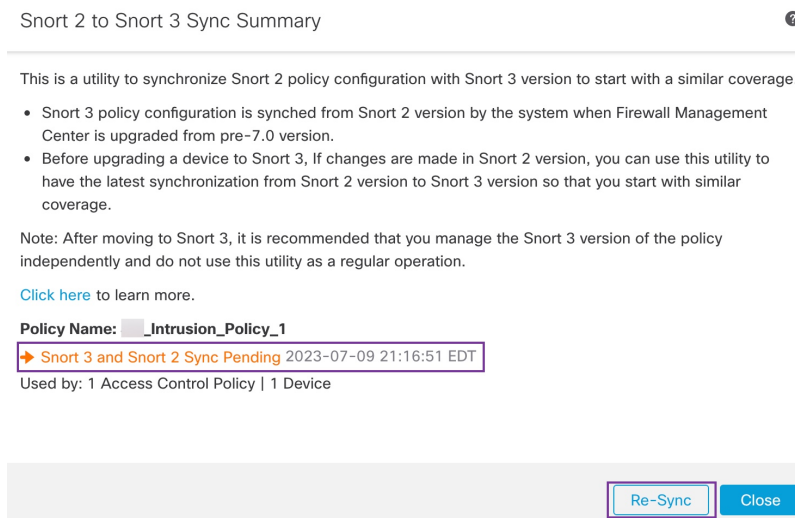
Snort 2 to Snort 3 Sync Summary

This is a utility to synchronize Snort 2 policy configuration with Snort 3 version to start with a similar coverage

- Snort 3 policy configuration is synched from Snort 2 version by the system when Firewall Management Center is upgraded from pre-7.0 version.
- Before upgrading a device to Snort 3, If changes are made in Snort 2 version, you can use this utility to have the latest synchronization from Snort 2 version to Snort 3 version so that you start with similar coverage.

Note: After moving to Snort 3, it is recommended that you manage the Snort 3 version of the policy independently and do not use this utility as a regular operation.

Click here to learn more.

Policy Name: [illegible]_Intrusion_Policy_1

Snort 3 and Snort 2 Sync Pending 2023-07-09 21:16:51 EDT

Used by: 1 Access Control Policy | 1 Device

Re-Sync Close